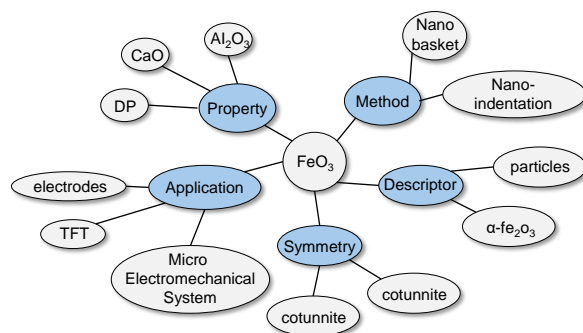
$Al_2O_3$

CaO

Nano basket

DP

Property

Method

Nano-indentation

$FeO_3$

particles

electrodes

Application

Descriptor

TFT

α-$fe_2o_3$

Micro Electromechanical System

Symmetry

cotunnite

cotunnite